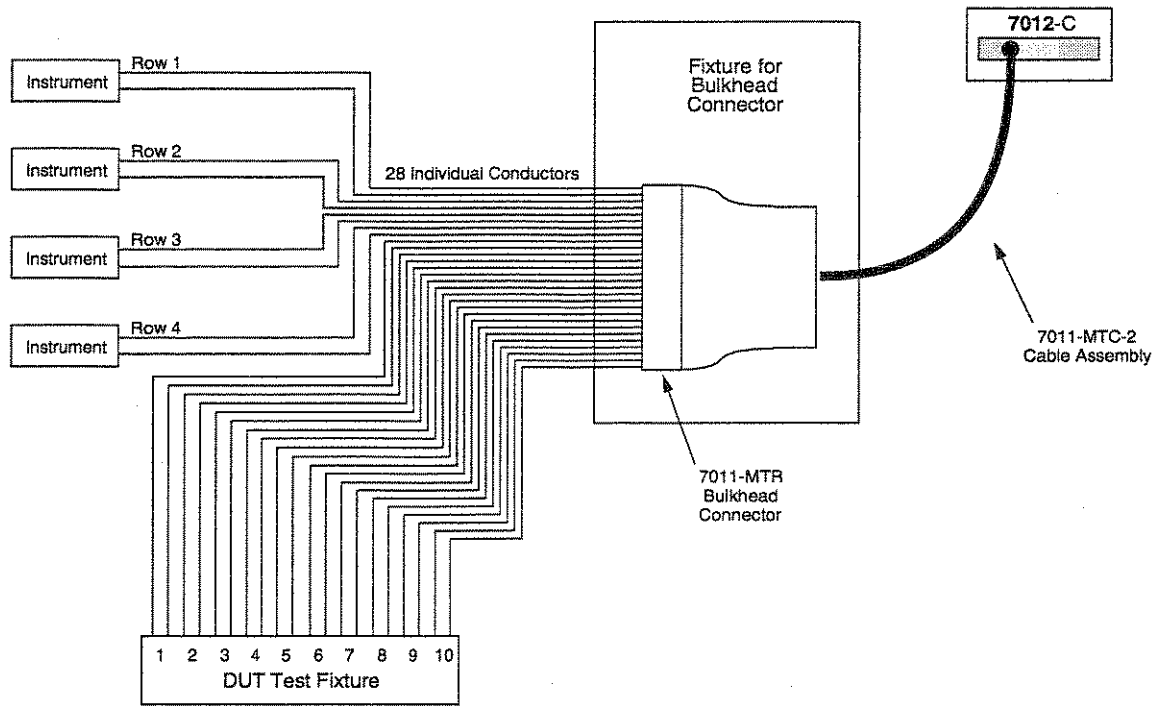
Instrument
Row 1
Instrument
Row 2
Instrument
Row 3
Instrument
Row 4
28 Individual Conductors
Fixture for Bulkhead Connector
7012-C
7011-MTC-2 Cable Assembly
7011-MTR Bulkhead Connector
1 2 3 4 5 6 7 8 9 10
DUT Test Fixture